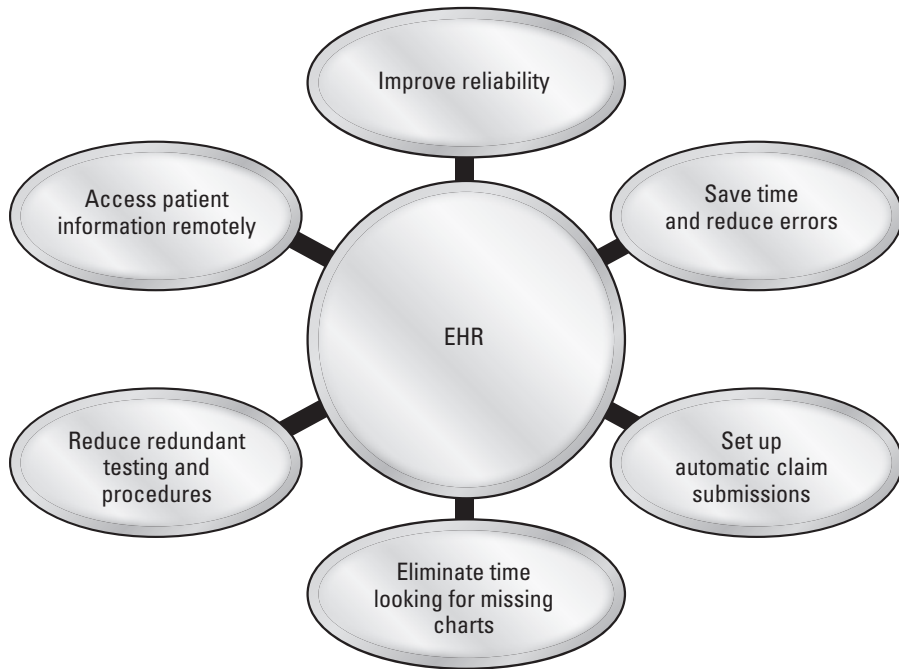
Improve reliability

Access patient information remotely

Save time and reduce errors

EHR

Reduce redundant testing and procedures

Set up automatic claim submissions

Eliminate time looking for missing charts